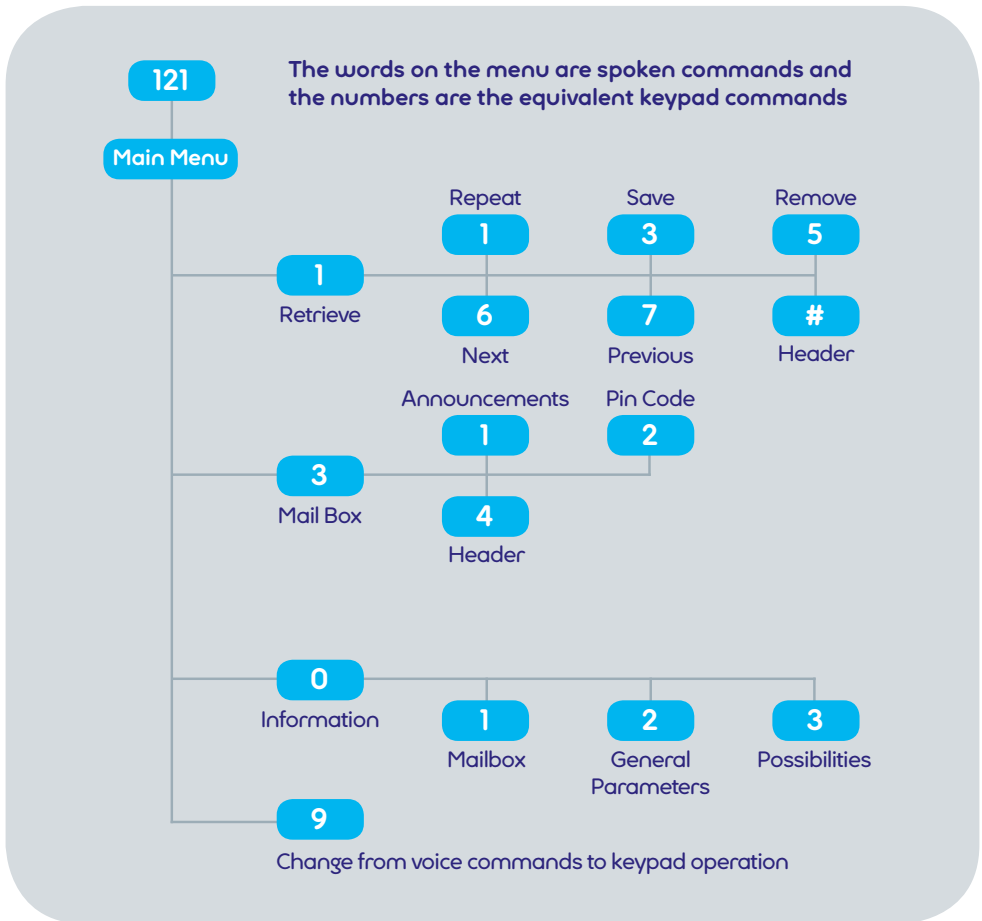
121

The words on the menu are spoken commands and the numbers are the equivalent keypad commands

Main Menu

Repeat
1

Save
3

Remove
5

1
Retrieve

6
Next

7
Previous

#
Header

Announcements
1

Pin Code
2

3
Mail Box

4
Header

0
Information

1
Mailbox

2
General Parameters

3
Possibilities

9
Change from voice commands to keypad operation